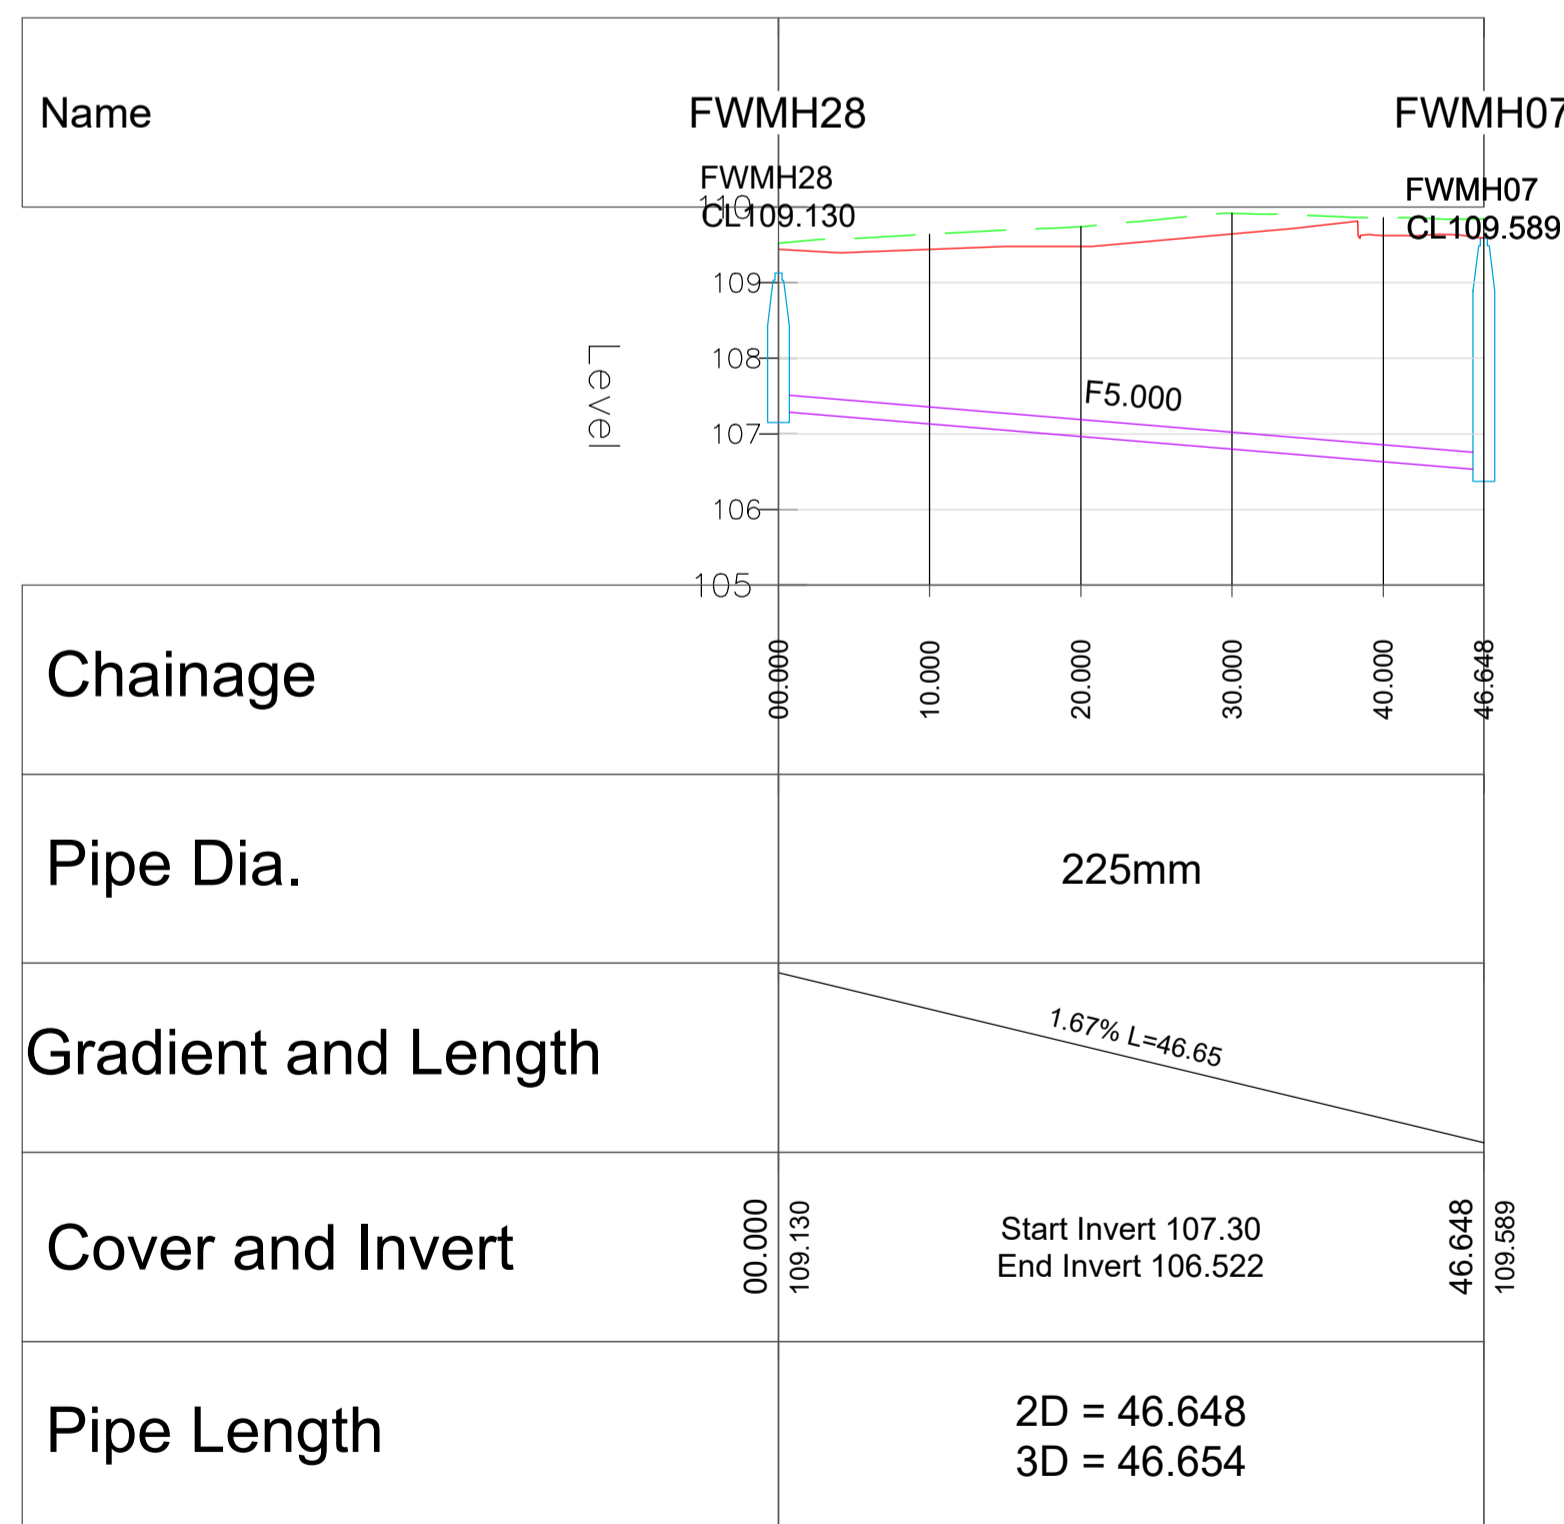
| Name | FWMH28 | FWMH07 |
|---|---|---|

FWMH28
CL109.130

FWMH07
CL109.589

110
109
108
107
106
105

Level

F5.000

| Chainage | 00.000 | 10.000 | 20.000 | 30.000 | 40.000 | 46.648 |
|---|---|---|---|---|---|---|
| Pipe Dia. | 225mm | | | | | |
| Gradient and Length | 1.67% L=46.65 | | | | | |
| Cover and Invert | 00.000 109.130 Start Invert 107.30 End Invert 106.522 46.648 109.589 | | | | | |
| Pipe Length | 2D = 46.648 3D = 46.654 | | | | | |